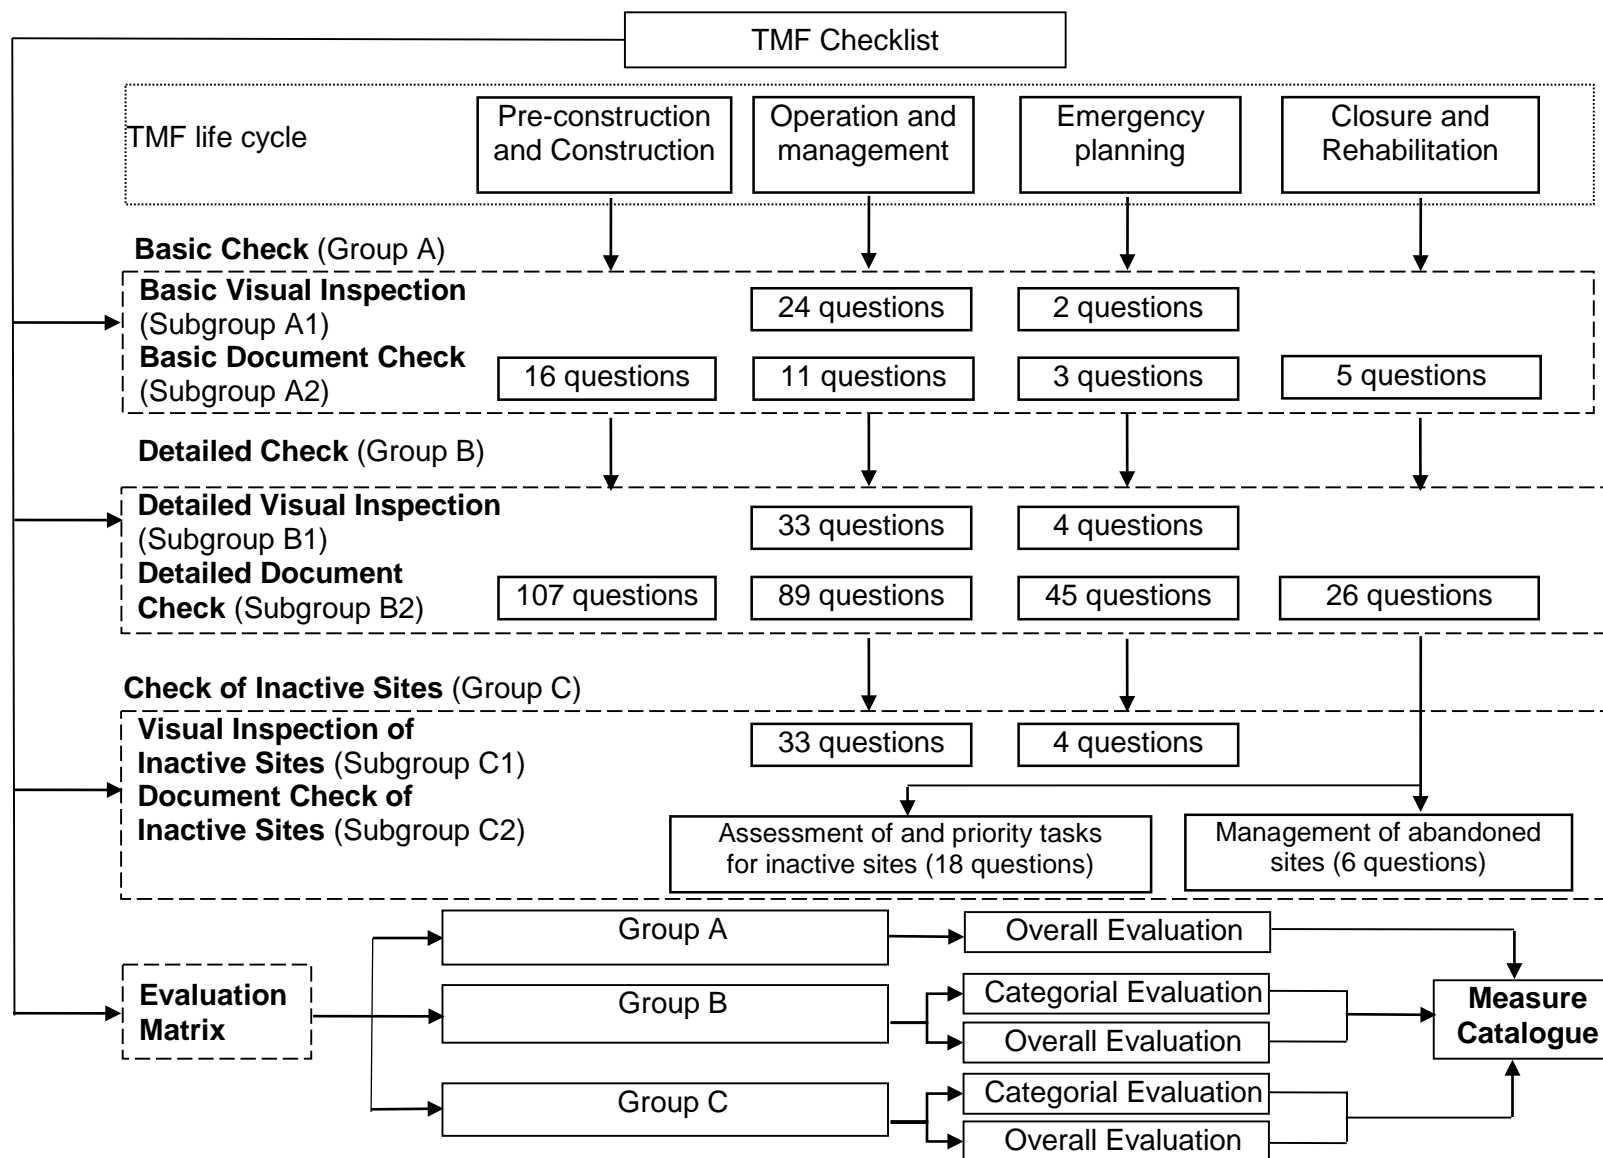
TMF Checklist

TMF life cycle

Pre-construction and Construction

Operation and management

Emergency planning

Closure and Rehabilitation

**Basic Check** (Group A)

**Basic Visual Inspection** (Subgroup A1)

24 questions

2 questions

**Basic Document Check** (Subgroup A2)

16 questions

11 questions

3 questions

5 questions

**Detailed Check** (Group B)

**Detailed Visual Inspection** (Subgroup B1)

33 questions

4 questions

**Detailed Document Check** (Subgroup B2)

107 questions

89 questions

45 questions

26 questions

**Check of Inactive Sites** (Group C)

**Visual Inspection of Inactive Sites** (Subgroup C1)

33 questions

4 questions

**Document Check of Inactive Sites** (Subgroup C2)

Assessment of and priority tasks for inactive sites (18 questions)

Management of abandoned sites (6 questions)

**Evaluation Matrix**

Group A

Overall Evaluation

Group B

Categorial Evaluation

Overall Evaluation

Group C

Categorial Evaluation

Overall Evaluation

**Measure Catalogue**